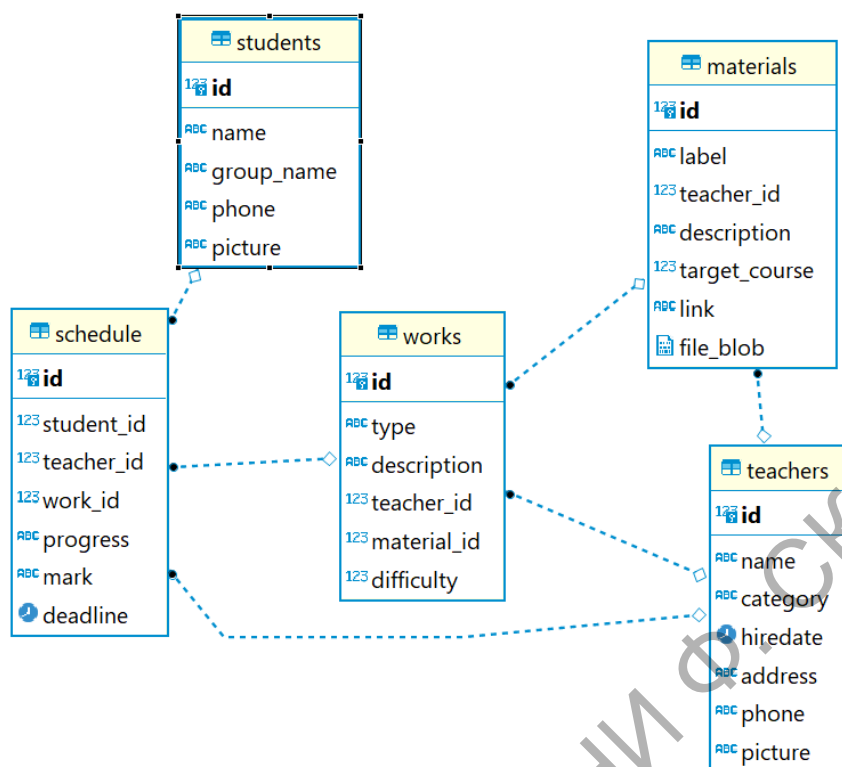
students
123 id
ABC name
ABC group_name
ABC phone
ABC picture

materials
123 id
ABC label
123 teacher_id
ABC description
123 target_course
ABC link
file_blob

schedule
123 id
123 student_id
123 teacher_id
123 work_id
ABC progress
ABC mark
deadline

works
123 id
ABC type
ABC description
123 teacher_id
123 material_id
123 difficulty

teachers
123 id
ABC name
ABC category
hiredate
ABC address
ABC phone
ABC picture

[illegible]